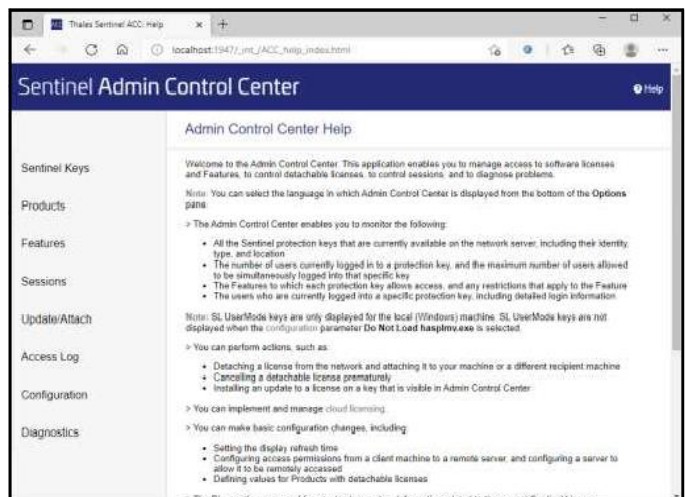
Thales Sentinel ACC: Help

localhost:1947/_int_/ACC_help_index.html

Sentinel Admin Control Center

Help

Admin Control Center Help

Sentinel Keys

Products

Features

Sessions

Update/Attach

Access Log

Configuration

Diagnostics

Welcome to the Admin Control Center. This application enables you to manage access to software licenses and Features, to control detachable licenses, to control sessions, and to diagnose problems.

Note: You can select the language in which Admin Control Center is displayed from the bottom of the Options pane.

> The Admin Control Center enables you to monitor the following:

- All the Sentinel protection keys that are currently available on the network server, including their identity, type, and location
- The number of users currently logged in to a protection key, and the maximum number of users allowed to be simultaneously logged into that specific key
- The Features to which each protection key allows access, and any restrictions that apply to the Feature
- The users who are currently logged into a specific protection key, including detailed login information

Note: SL UserMode keys are only displayed for the local (Windows) machine. SL UserMode keys are not displayed when the configuration parameter Do Not Load hasplmv.exe is selected.

> You can perform actions, such as:

- Detaching a license from the network and attaching it to your machine or a different recipient machine
- Cancelling a detachable license prematurely
- Installing an update to a license on a key that is visible in Admin Control Center

> You can implement and manage cloud licensing.

> You can make basic configuration changes, including:

- Setting the display refresh time
- Configuring access permissions from a client machine to a remote server, and configuring a server to allow it to be remotely accessed
- Defining values for Products with detachable licenses

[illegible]